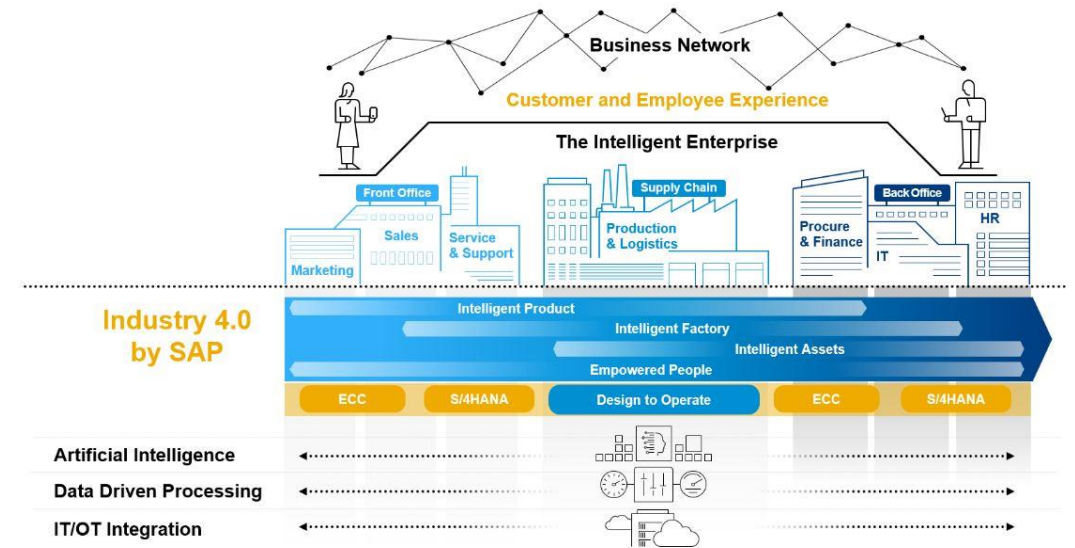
Business Network

Customer and Employee Experience

The Intelligent Enterprise

Front Office

Sales

Marketing

Service & Support

Supply Chain

Production & Logistics

Back Office

Procure & Finance

IT

HR

Industry 4.0 by SAP

Intelligent Product

Intelligent Factory

Intelligent Assets

Empowered People

ECC

S/4HANA

Design to Operate

ECC

S/4HANA

Artificial Intelligence

Data Driven Processing

IT/OT Integration